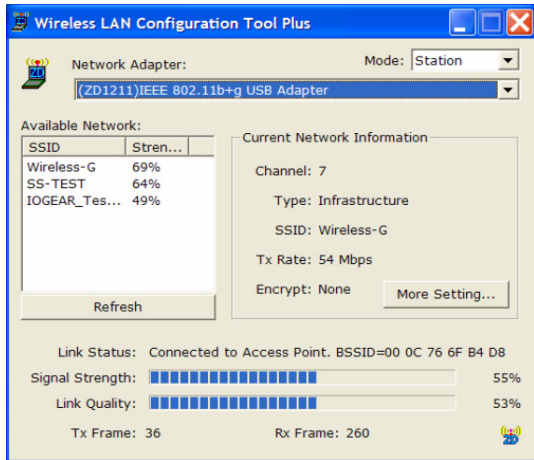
Wireless LAN Configuration Tool Plus

Network Adapter:

Mode: Station

(ZD1211)IEEE 802.11b+g USB Adapter

Available Network:

| SSID | Stren... |
|---|---|
| Wireless-G | 69% |
| SS-TEST | 64% |
| IOGEAR_Tes... | 49% |

Refresh

Current Network Information

Channel: 7

Type: Infrastructure

SSID: Wireless-G

Tx Rate: 54 Mbps

Encrypt: None

More Setting...

Link Status: Connected to Access Point. BSSID=00 0C 76 6F B4 D8

Signal Strength: 55%

Link Quality: 53%

Tx Frame: 36

Rx Frame: 260

ZD